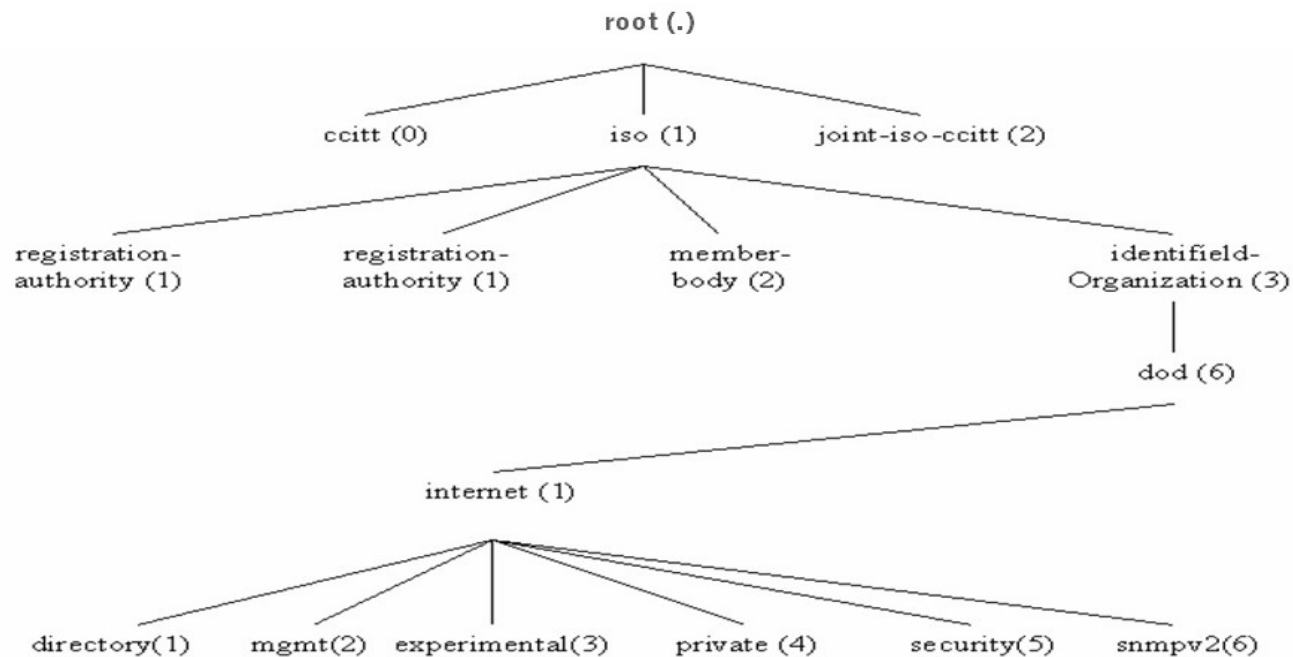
root (.)

ccitt (0)

iso (1)

joint-iso-ccitt (2)

registration-authority (1)

registration-authority (1)

member-body (2)

identifield-Organization (3)

dod (6)

internet (1)

directory(1)

mgmt(2)

experimental(3)

private (4)

security(5)

snmpv2(6)